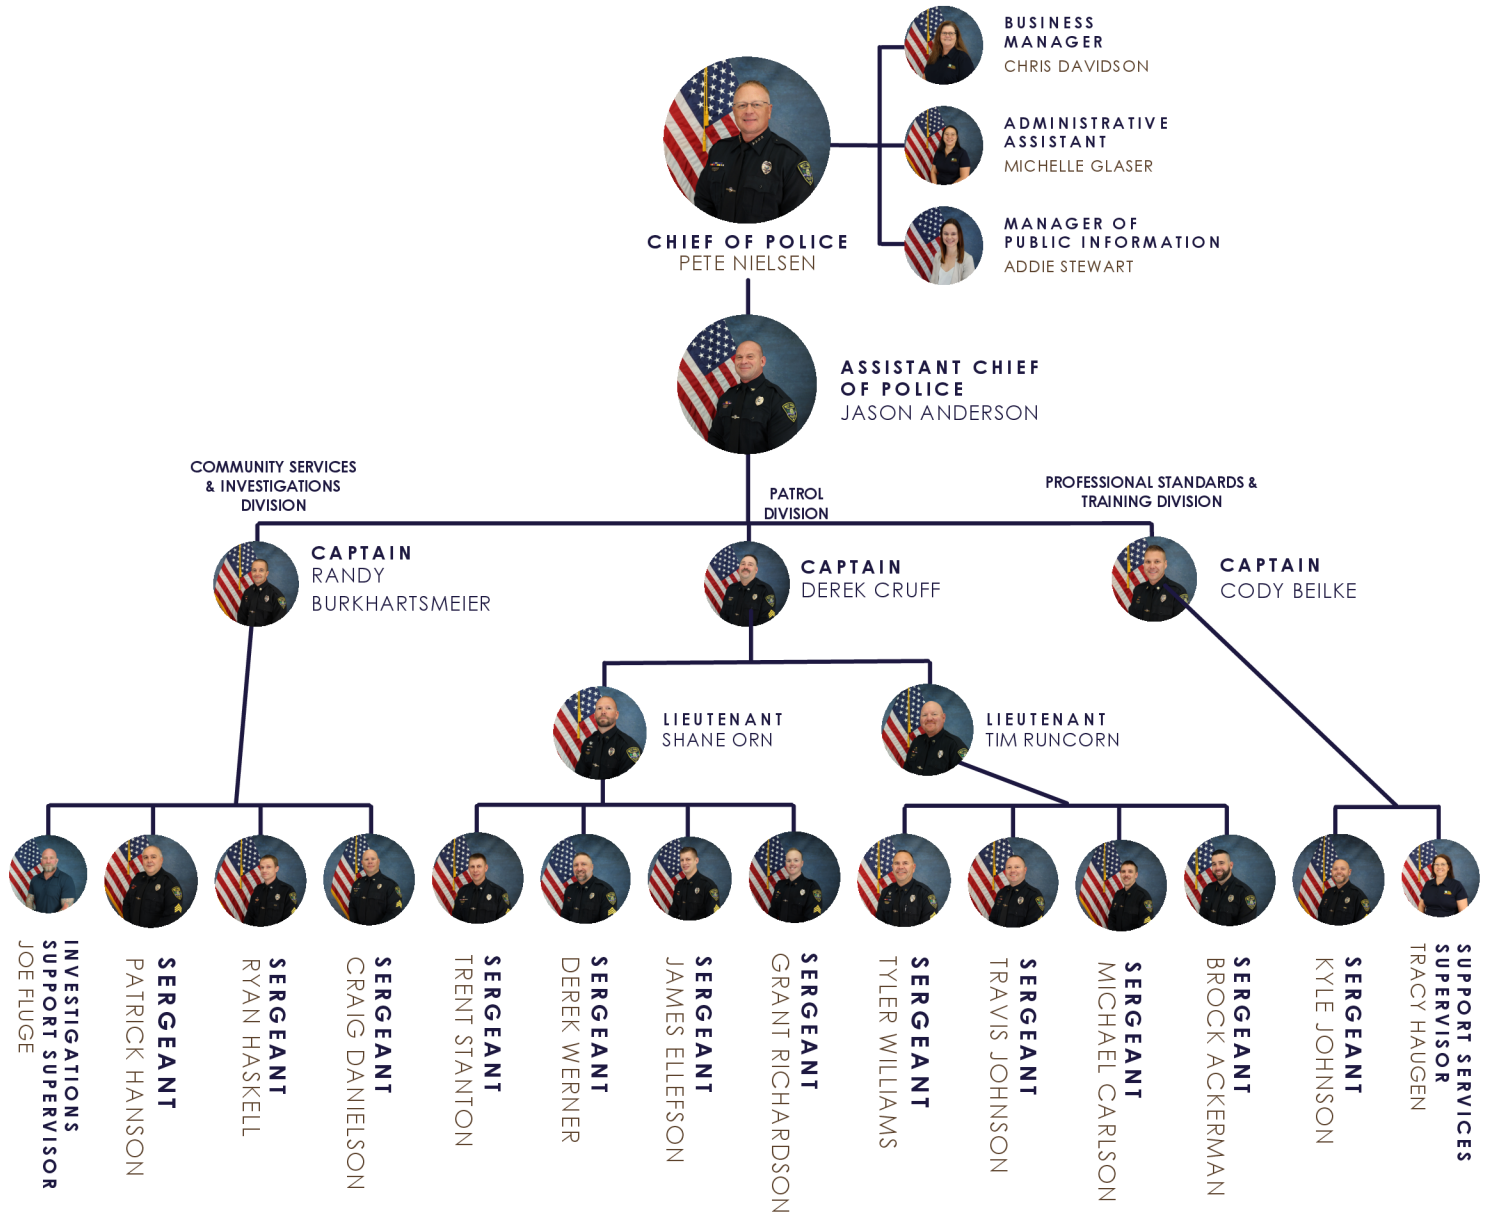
BUSINESS MANAGER
CHRIS DAVIDSON

ADMINISTRATIVE ASSISTANT
MICHELLE GLASER

MANAGER OF PUBLIC INFORMATION
ADDIE STEWART

CHIEF OF POLICE
PETE NIELSEN

ASSISTANT CHIEF OF POLICE
JASON ANDERSON

COMMUNITY SERVICES & INVESTIGATIONS DIVISION

PATROL DIVISION

PROFESSIONAL STANDARDS & TRAINING DIVISION

CAPTAIN
RANDY BURKHARTSMEIER

CAPTAIN
DEREK CRUFF

CAPTAIN
CODY BEILKE

LIEUTENANT
SHANE ORN

LIEUTENANT
TIM RUNCORN

INVESTIGATIONS SUPPORT SUPERVISOR
JOE FLUGE

SERGEANT
PATRICK HANSON

SERGEANT
RYAN HASKELL

SERGEANT
CRAIG DANIELSON

SERGEANT
TRENT STANTON

SERGEANT
DEREK WERNER

SERGEANT
JAMES ELLEFSON

SERGEANT
GRANT RICHARDSON

SERGEANT
TYLER WILLIAMS

SERGEANT
TRAVIS JOHNSON

SERGEANT
MICHAEL CARLSON

SERGEANT
BROCK ACKERMAN

SERGEANT
KYLE JOHNSON

SUPPORT SERVICES SUPERVISOR
TRACY HAUGEN